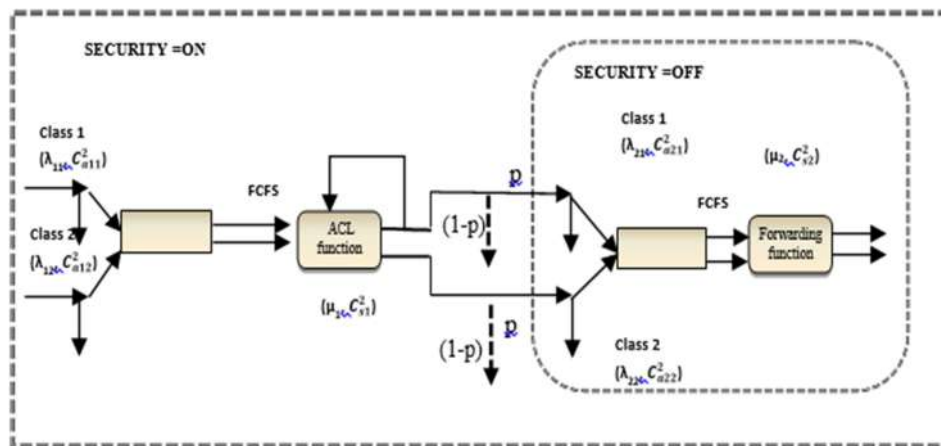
SECURITY =ON

SECURITY =OFF

Class 1
$(\lambda_{11}, C_{a11}^2)$

Class 2
$(\lambda_{12}, C_{a12}^2)$

FCFS

ACL function

$(\mu_1, C_{s1}^2)$

p

(1-p)

p

(1-p)

Class 1
$(\lambda_{21}, C_{a21}^2)$

$(\mu_2, C_{s2}^2)$

FCFS

Forwarding function

Class 2
$(\lambda_{22}, C_{a22}^2)$